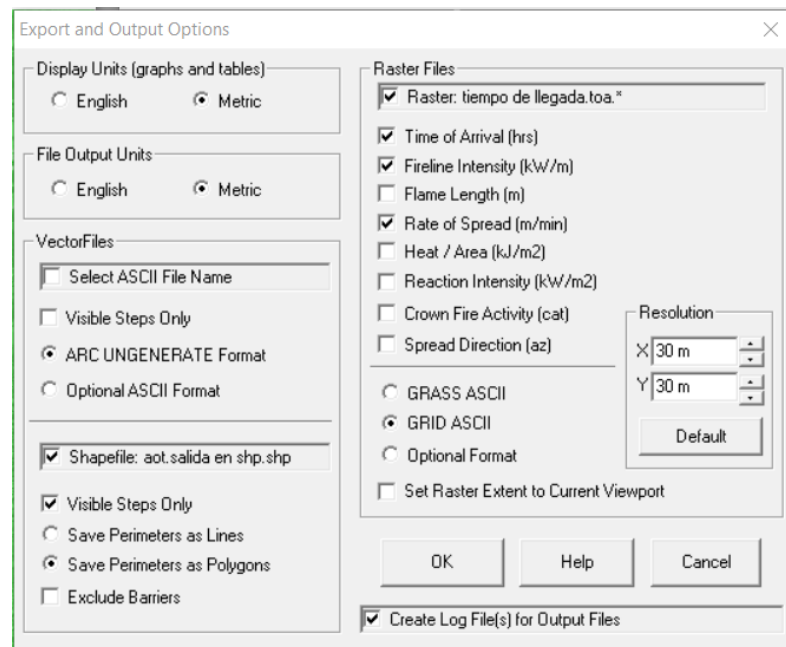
Export and Output Options

Display Units (graphs and tables)
English
Metric

File Output Units
English
Metric

VectorFiles
Select ASCII File Name
Visible Steps Only
ARC UNGENERATE Format
Optional ASCII Format

Shapefile: aot.salida en shp.shp
Visible Steps Only
Save Perimeters as Lines
Save Perimeters as Polygons
Exclude Barriers

Raster Files
Raster: tiempo de llegada.toa.*
Time of Arrival (hrs)
Fireline Intensity (kW/m)
Flame Length (m)
Rate of Spread (m/min)
Heat / Area (kJ/m2)
Reaction Intensity (kW/m2)
Crown Fire Activity (cat)
Spread Direction (az)

Resolution
X 30 m
Y 30 m
Default

GRASS ASCII
GRID ASCII
Optional Format
Set Raster Extent to Current Viewport

OK
Help
Cancel

Create Log File(s) for Output Files